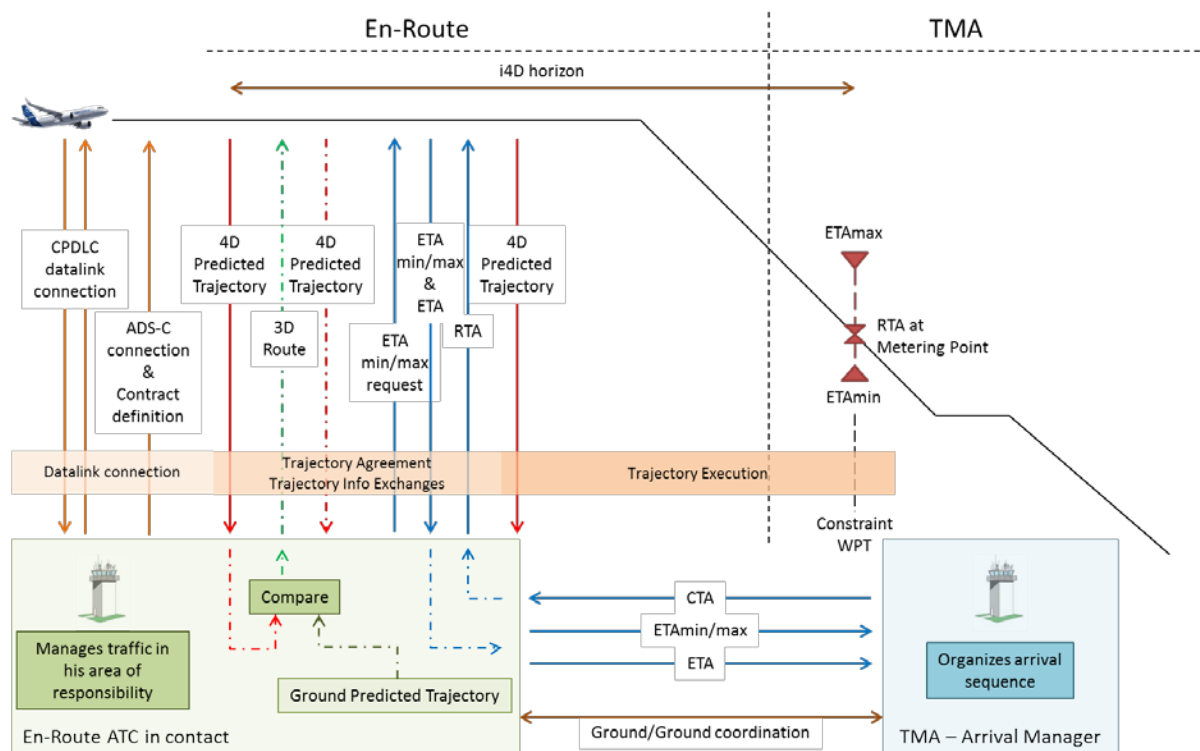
En-Route

TMA

i4D horizon

CPDLC datalink connection

ADS-C connection & Contract definition

4D Predicted Trajectory

3D Route

4D Predicted Trajectory

ETA min/max request

ETA min/max & ETA

RTA

4D Predicted Trajectory

ETAmax

RTA at Metering Point

ETAmin

Datalink connection

Trajectory Agreement Trajectory Info Exchanges

Trajectory Execution

Constraint WPT

Compare

Manages traffic in his area of responsibility

Ground Predicted Trajectory

CTA

ETAmin/max

ETA

Organizes arrival sequence

Ground/Ground coordination

En-Route ATC in contact

TMA – Arrival Manager